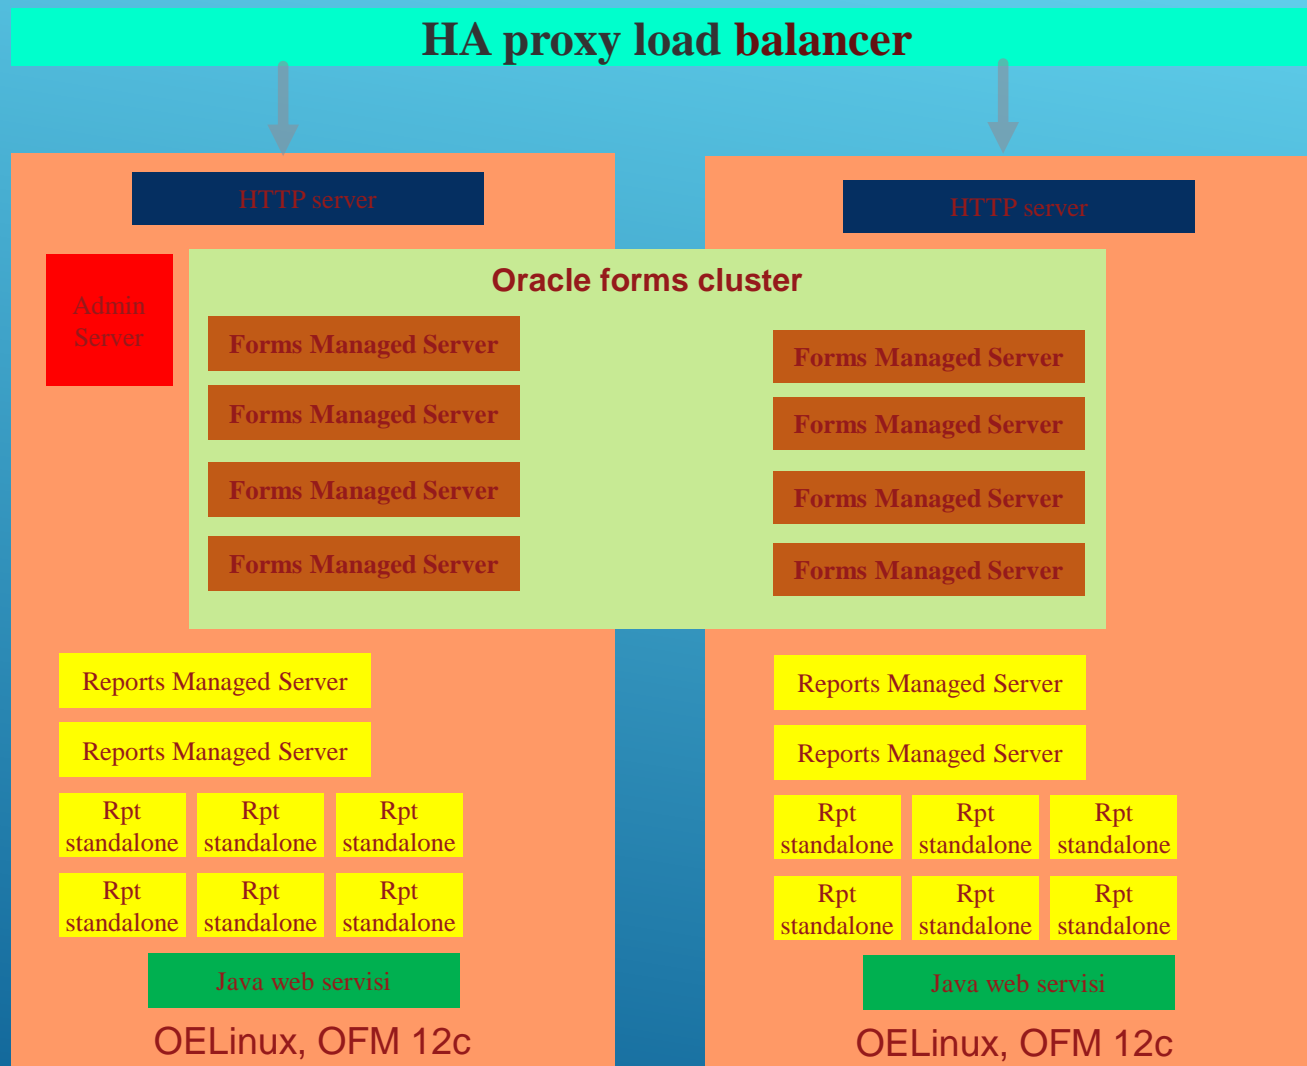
HA proxy load balancer

HTTP server

Admin Server

HTTP server

Oracle forms cluster

Forms Managed Server

Forms Managed Server

Forms Managed Server

Forms Managed Server

Forms Managed Server

Forms Managed Server

Forms Managed Server

Forms Managed Server

Reports Managed Server

Reports Managed Server

Rpt standalone

Rpt standalone

Rpt standalone

Rpt standalone

Rpt standalone

Rpt standalone

Java web servisi

OELinux, OFM 12c

Reports Managed Server

Reports Managed Server

Rpt standalone

Rpt standalone

Rpt standalone

Rpt standalone

Rpt standalone

Rpt standalone

Java web servisi

OELinux, OFM 12c